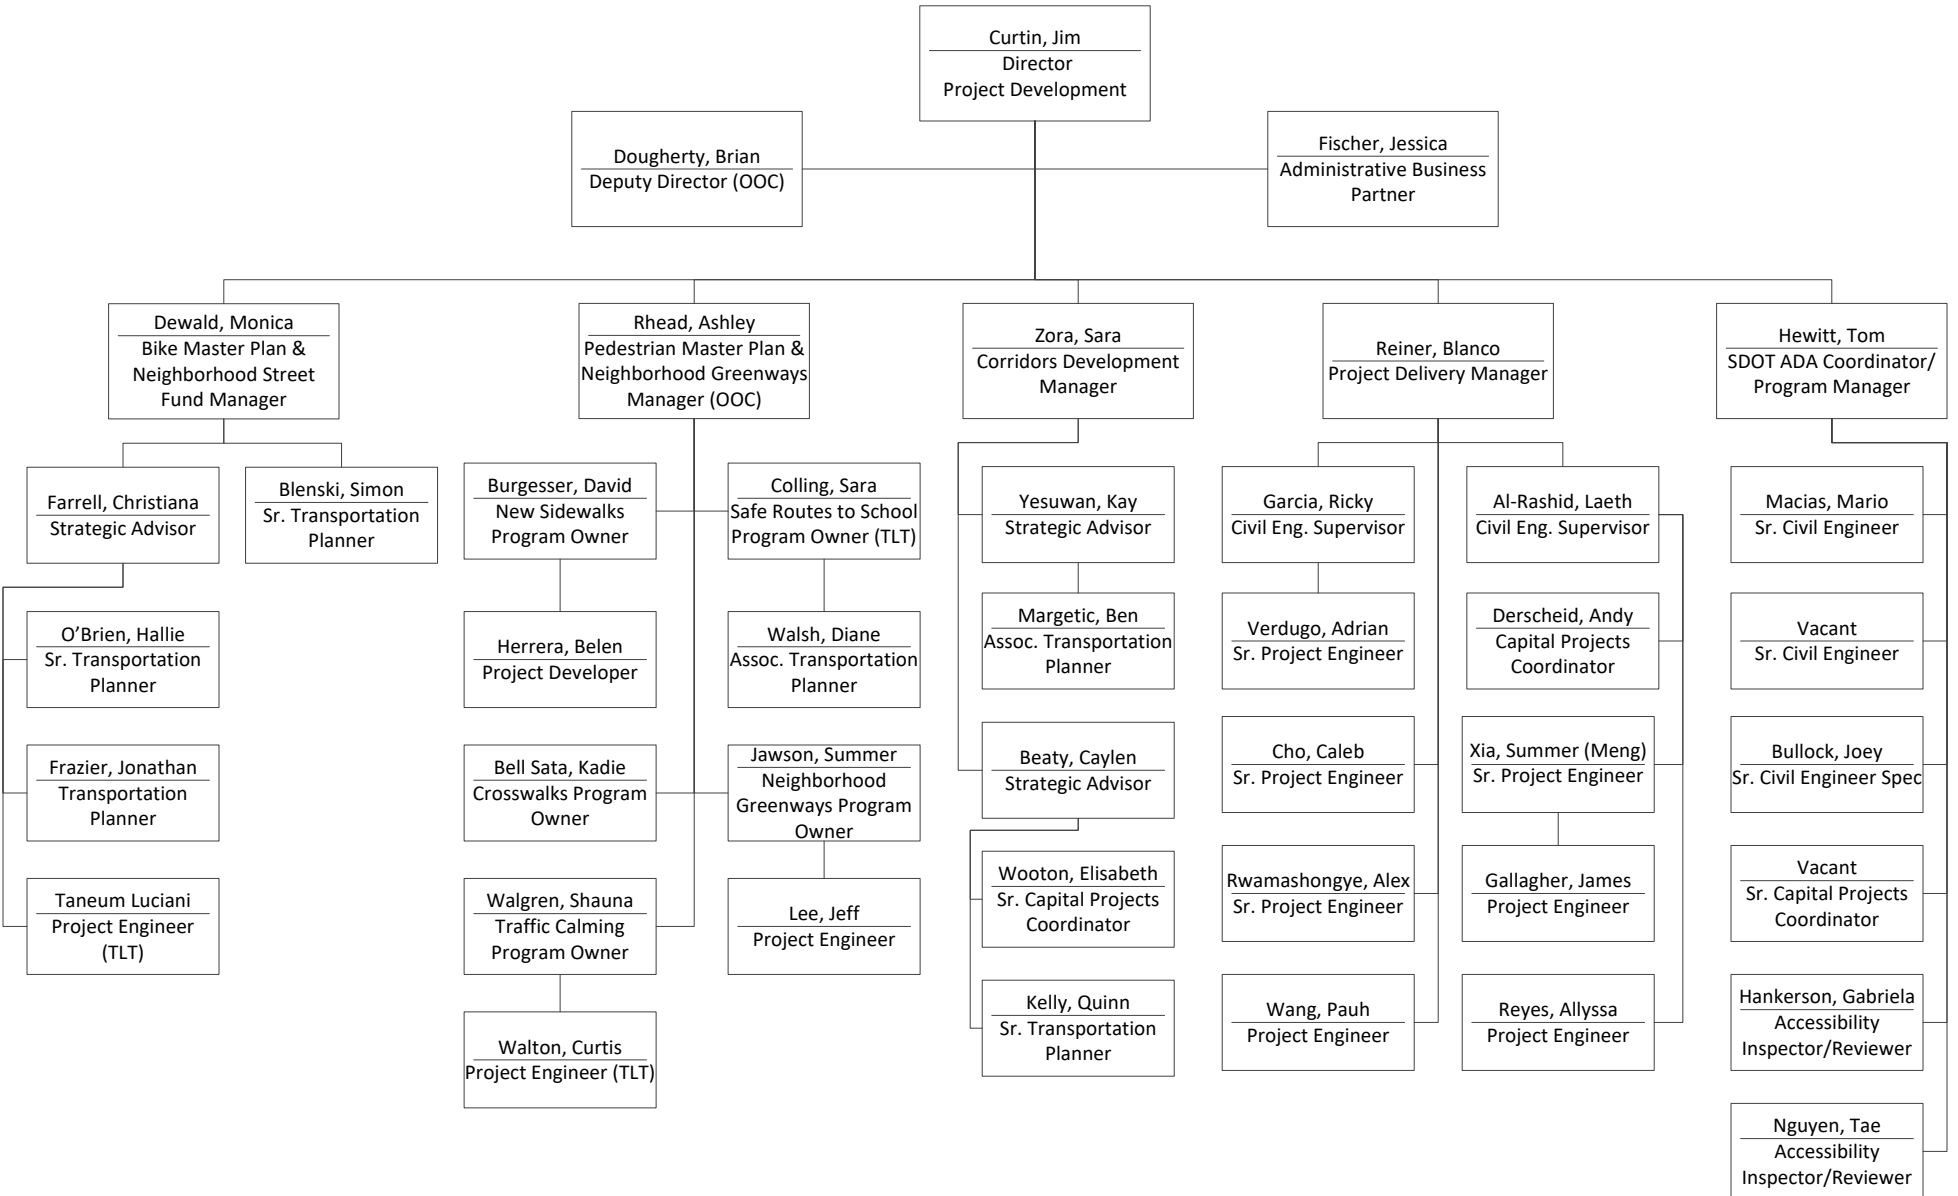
Curtin, Jim
Director
Project Development

Dougherty, Brian
Deputy Director (OOC)

Fischer, Jessica
Administrative Business Partner

Dewald, Monica
Bike Master Plan & Neighborhood Street Fund Manager

Farrell, Christiana
Strategic Advisor

Blenski, Simon
Sr. Transportation Planner

O'Brien, Hallie
Sr. Transportation Planner

Frazier, Jonathan
Transportation Planner

Taneum Luciani
Project Engineer (TLT)

Rhead, Ashley
Pedestrian Master Plan & Neighborhood Greenways Manager (OOC)

Burgesser, David
New Sidewalks Program Owner

Colling, Sara
Safe Routes to School Program Owner (TLT)

Herrera, Belen
Project Developer

Walsh, Diane
Assoc. Transportation Planner

Bell Sata, Kadie
Crosswalks Program Owner

Jawson, Summer
Neighborhood Greenways Program Owner

Walgren, Shauna
Traffic Calming Program Owner

Lee, Jeff
Project Engineer

Walton, Curtis
Project Engineer (TLT)

Zora, Sara
Corridors Development Manager

Yesuwan, Kay
Strategic Advisor

Margetic, Ben
Assoc. Transportation Planner

Beaty, Caylen
Strategic Advisor

Wooton, Elisabeth
Sr. Capital Projects Coordinator

Kelly, Quinn
Sr. Transportation Planner

Reiner, Blanco
Project Delivery Manager

Garcia, Ricky
Civil Eng. Supervisor

Al-Rashid, Laeth
Civil Eng. Supervisor

Verdugo, Adrian
Sr. Project Engineer

Derscheid, Andy
Capital Projects Coordinator

Cho, Caleb
Sr. Project Engineer

Xia, Summer (Meng)
Sr. Project Engineer

Rwamashongye, Alex
Sr. Project Engineer

Gallagher, James
Project Engineer

Wang, Pauh
Project Engineer

Reyes, Allyssa
Project Engineer

Hewitt, Tom
SDOT ADA Coordinator/ Program Manager

Macias, Mario
Sr. Civil Engineer

Vacant
Sr. Civil Engineer

Bullock, Joey
Sr. Civil Engineer Spec

Vacant
Sr. Capital Projects Coordinator

Hankerson, Gabriela
Accessibility Inspector/Reviewer

Nguyen, Tae
Accessibility Inspector/Reviewer